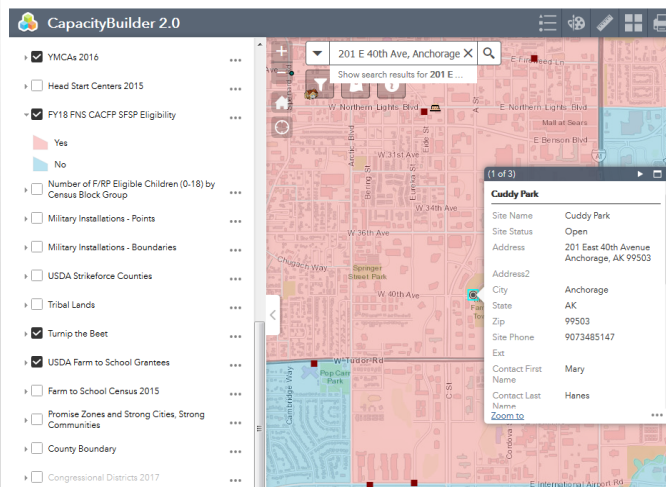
CapacityBuilder 2.0

YMCAs 2016
Head Start Centers 2015
FY18 FNS CACFP SFSP Eligibility
Yes
No
Number of F/RP Eligible Children (0-18) by Census Block Group
Military Installations - Points
Military Installations - Boundaries
USDA Strikeforce Counties
Tribal Lands
Turnip the Beet
USDA Farm to School Grantees
Farm to School Census 2015
Promise Zones and Strong Cities, Strong Communities
County Boundary
Congressional Districts 2017

201 E 40th Ave, Anchorage
Show search results for 201 E ...

E Fireweed Ln
W Northern Lights Blvd
Mall at Sears
E Benson Blvd
W 31st Ave
W 34th Ave
W 36th Ave
Chugach Way
Spenger Street Park
W 40th Ave
W Tudor Rd
Pop Carr Park
Cambridge Way
Arctic Blvd
Barrow St
Eureka St
Elite St
C St
E International Airport Rd

(1 of 3)
Cuddy Park
| Site Name | Cuddy Park |
|---|---|
| Site Status | Open |
| Address | 201 East 40th Avenue Anchorage, AK 99503 |
| Address2 | |
| City | Anchorage |
| State | AK |
| Zip | 99503 |
| Site Phone | 9073485147 |
| Ext | |
| Contact First Name | Mary |
| Contact Last Name | Hanes |
Zoom to